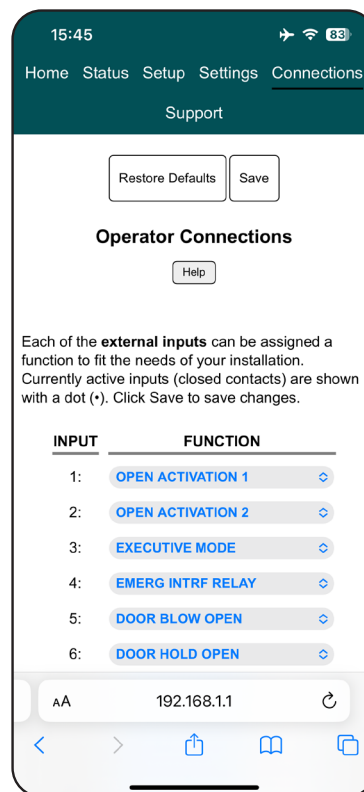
15:45 83

Home Status Setup Settings Connections Support

Restore Defaults Save

Operator Connections

Help

Each of the external inputs can be assigned a function to fit the needs of your installation. Currently active inputs (closed contacts) are shown with a dot (•). Click Save to save changes.

| INPUT | FUNCTION |
|---|---|
| 1: | OPEN ACTIVATION 1 |
| 2: | OPEN ACTIVATION 2 |
| 3: | EXECUTIVE MODE |
| 4: | EMERG INTRF RELAY |
| 5: | DOOR BLOW OPEN |
| 6: | DOOR HOLD OPEN |

AA 192.168.1.1